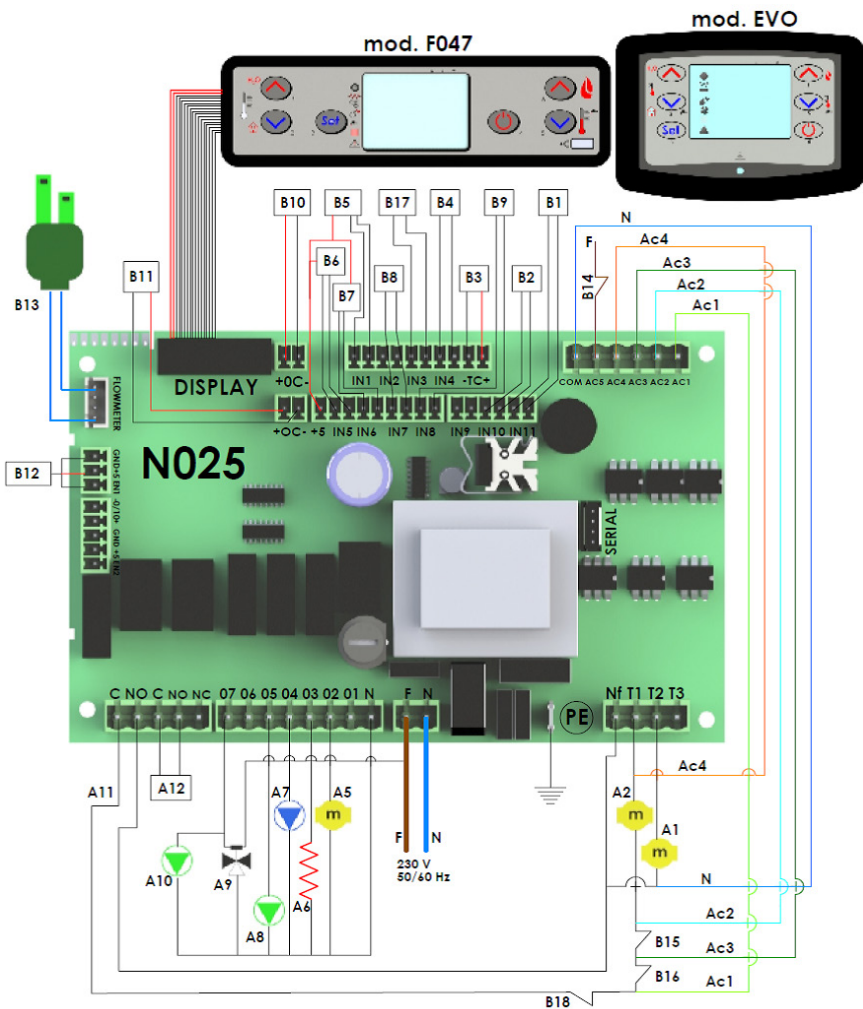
mod. F047

mod. EVO

Set

Set

B10 B5 B17 B4 B9 B1

B6

B7

B8

B3

B2

B11

N

F

Ac4

Ac3

Ac2

Ac1

B14

B13

DISPLAY

+0C-

IN1 IN2 IN3 IN4 -TC+

COM AC5 AC4 AC3 AC2 AC1

+OC- +5 IN5 IN6 IN7 IN8 IN9 IN10 IN11

FLOWMETER

B12

GND +5 IN1 -0/10+ GND +5 IN2

N025

SERIAL

C NO C NO NC 07 06 05 04 03 02 01 N F N

PE

Nf T1 T2 T3

A11

A12

A7

A5

m

A2

m

A1

m

Ac4

F N

230 V 50/60 Hz

A10

A9

A6

A8

N

Ac2

B15

Ac3

B16

Ac1

B18